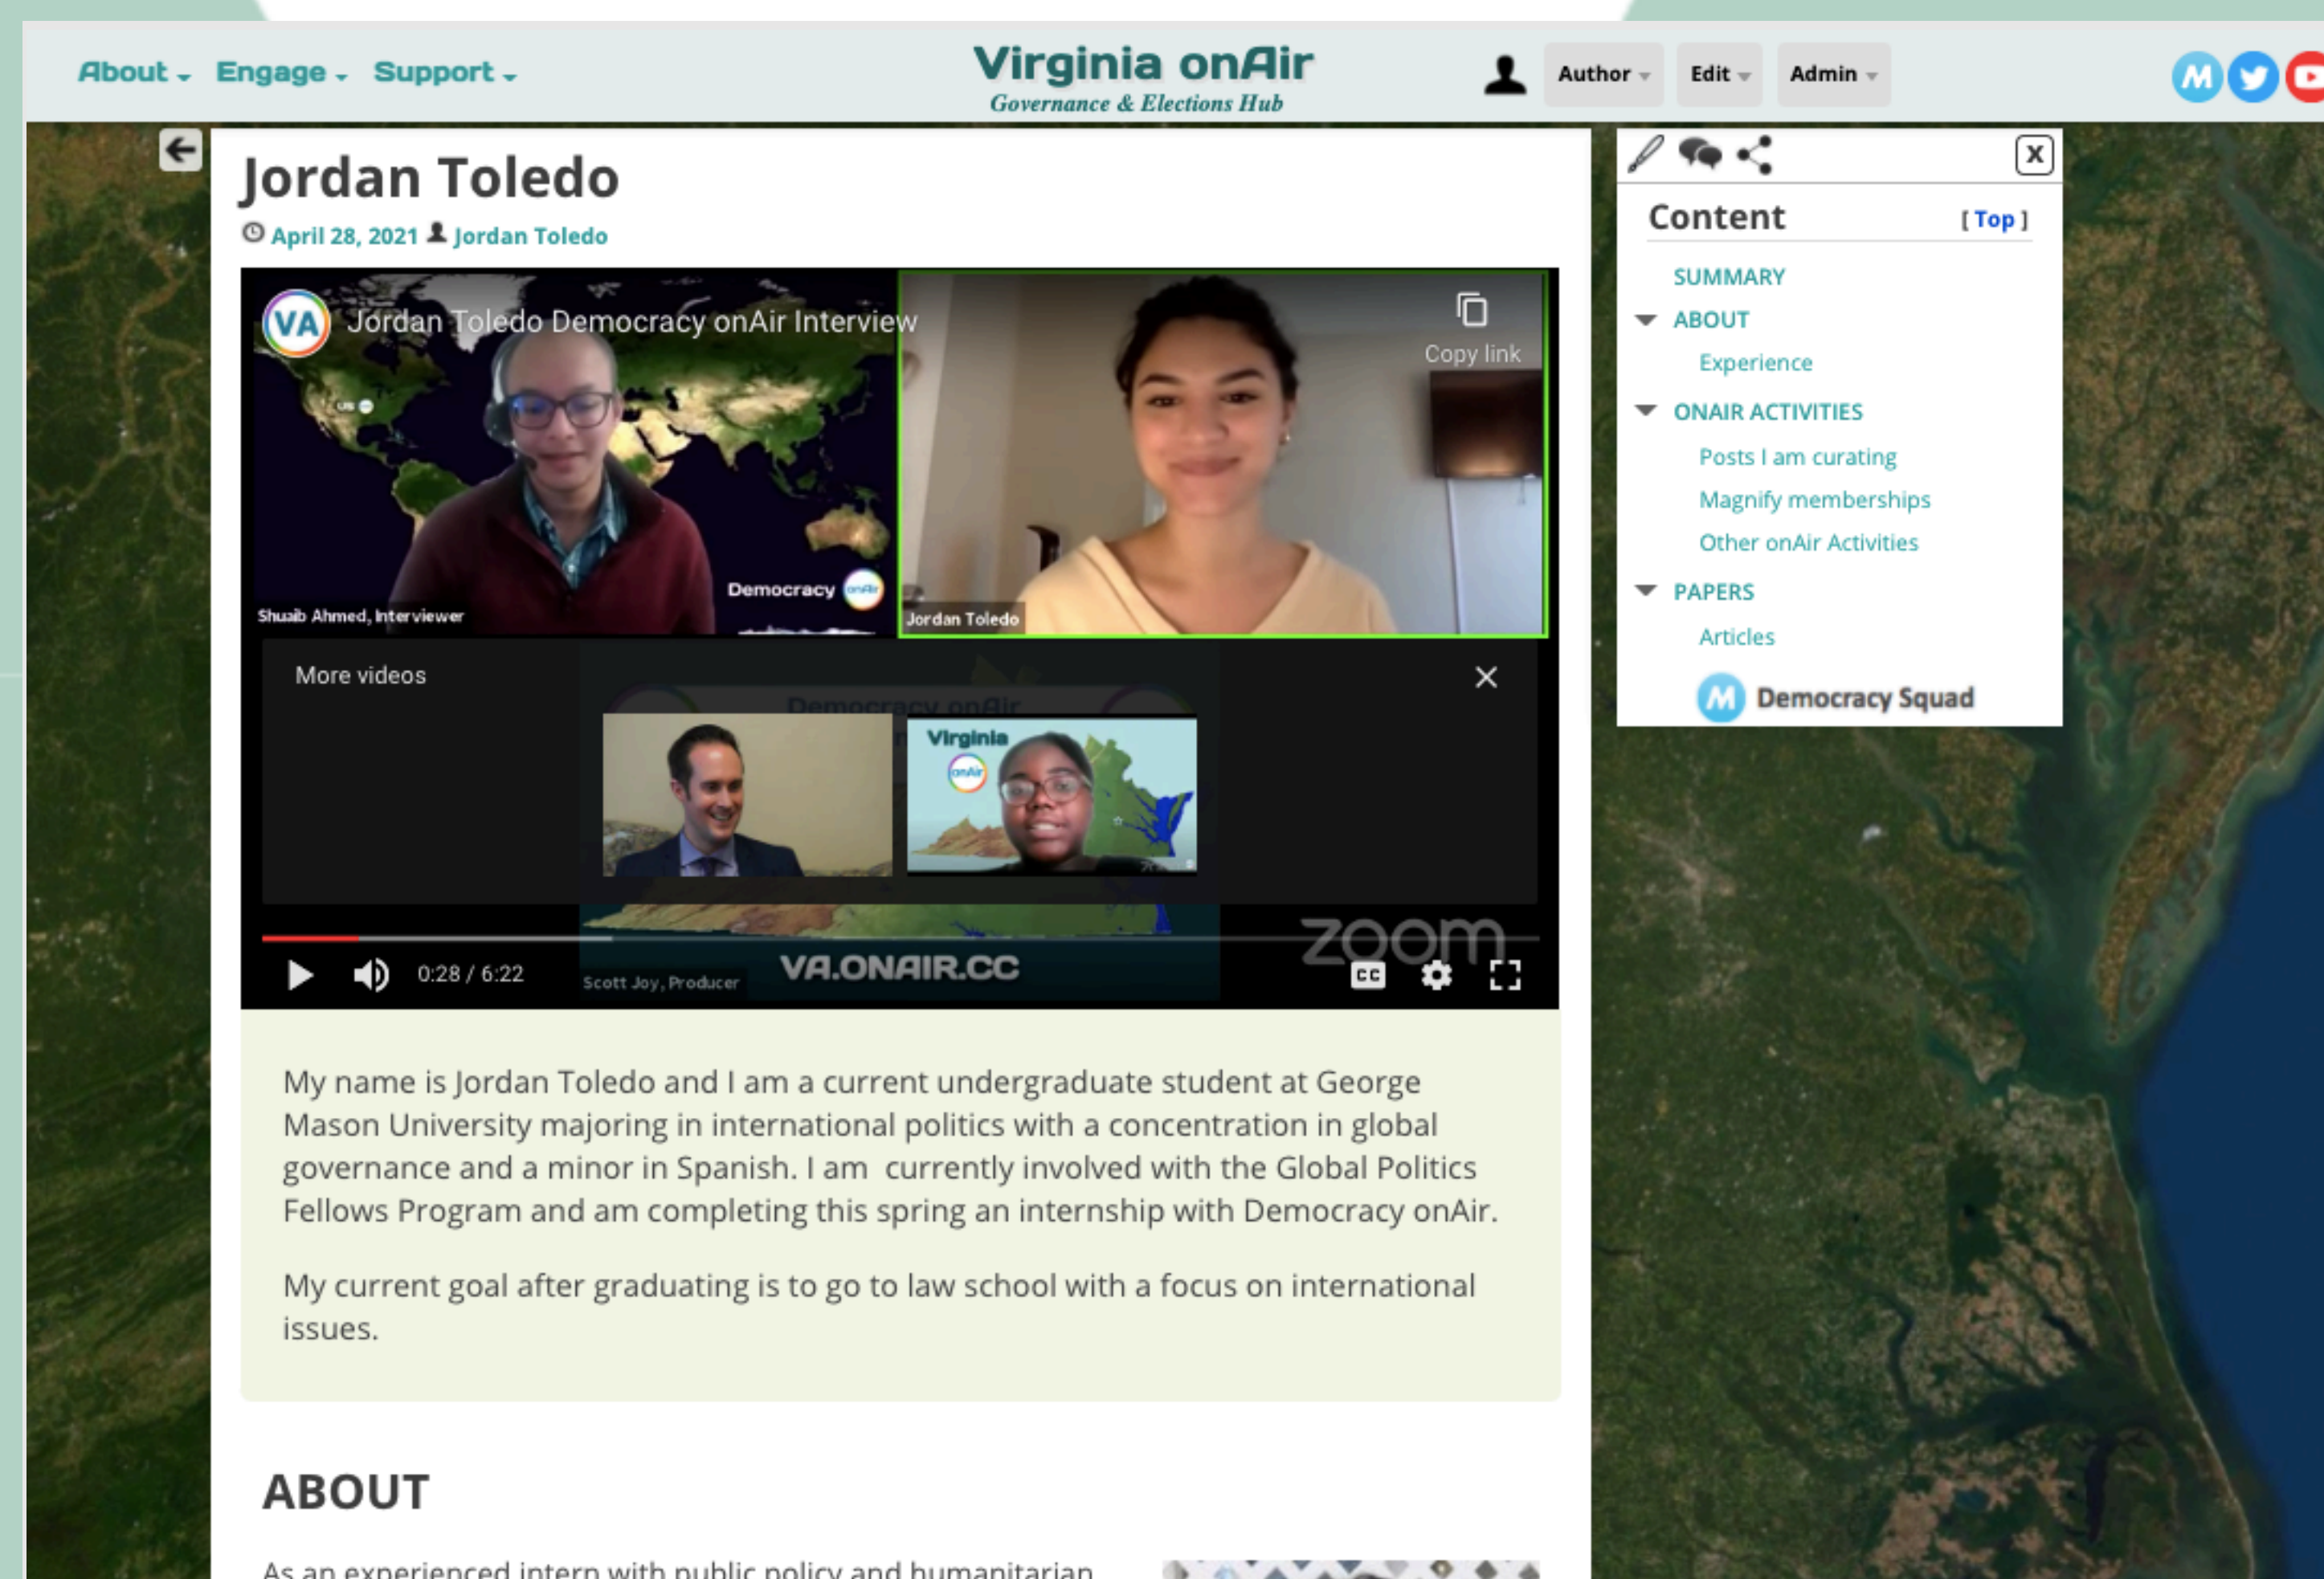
About Engage Support

Virginia onAir
Governance & Elections Hub

Author Edit Admin

Jordan Toledo
April 28, 2021 Jordan Toledo

VA Jordan Toledo Democracy onAir Interview

Copy link

Democracy

Shuaib Ahmed, Interviewer

Jordan Toledo

More videos

Virginia

zoom

0:28 / 6:22

Scott Joy, Producer

VA.ONAIR.CC

My name is Jordan Toledo and I am a current undergraduate student at George Mason University majoring in international politics with a concentration in global governance and a minor in Spanish. I am currently involved with the Global Politics Fellows Program and am completing this spring an internship with Democracy onAir.

My current goal after graduating is to go to law school with a focus on international issues.

ABOUT

As an experienced intern with public policy and humanitarian

Content [ Top ]

SUMMARY
ABOUT
Experience
ONAIR ACTIVITIES
Posts I am curating
Magnify memberships
Other onAir Activities
PAPERS
Articles
Democracy Squad